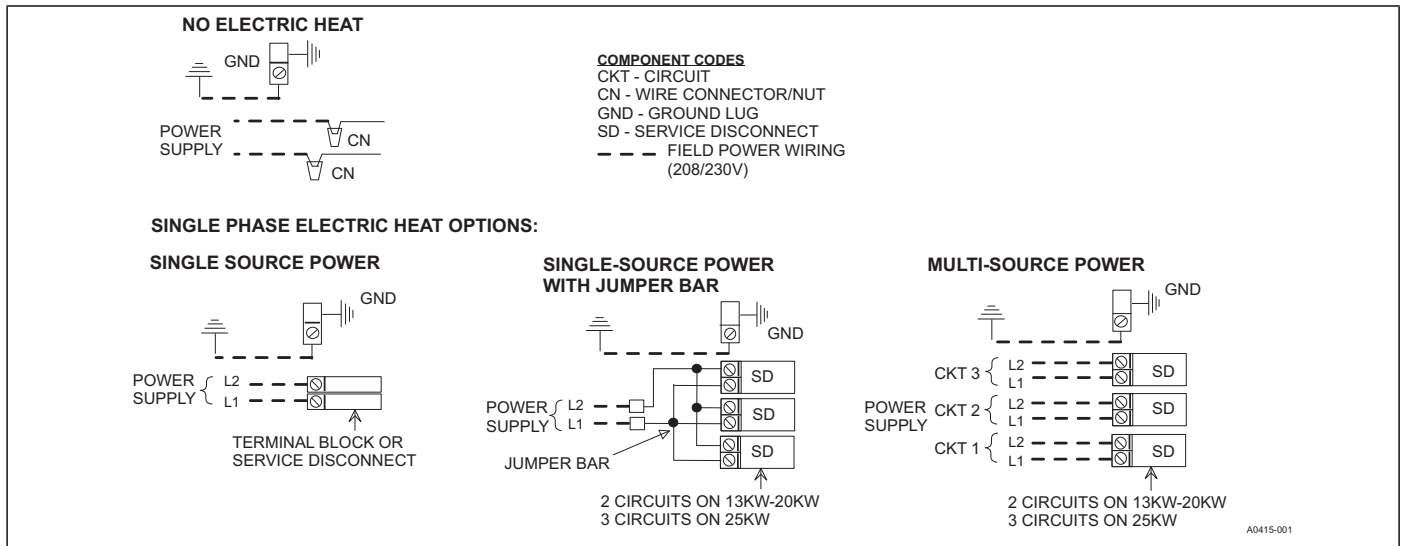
NO ELECTRIC HEAT

GND

POWER SUPPLY

CN

CN

COMPONENT CODES
CKT - CIRCUIT
CN - WIRE CONNECTOR/NUT
GND - GROUND LUG
SD - SERVICE DISCONNECT
FIELD POWER WIRING (208/230V)

SINGLE PHASE ELECTRIC HEAT OPTIONS:

SINGLE SOURCE POWER

GND

POWER SUPPLY

L2
L1

TERMINAL BLOCK OR SERVICE DISCONNECT

SINGLE-SOURCE POWER WITH JUMPER BAR

GND

POWER SUPPLY

L2
L1

SD
SD
SD

JUMPER BAR

2 CIRCUITS ON 13KW-20KW
3 CIRCUITS ON 25KW

MULTI-SOURCE POWER

GND

CKT 3
L2
L1

SD

POWER SUPPLY

CKT 2
L2
L1

SD

CKT 1
L2
L1

SD

2 CIRCUITS ON 13KW-20KW
3 CIRCUITS ON 25KW

A0415-001